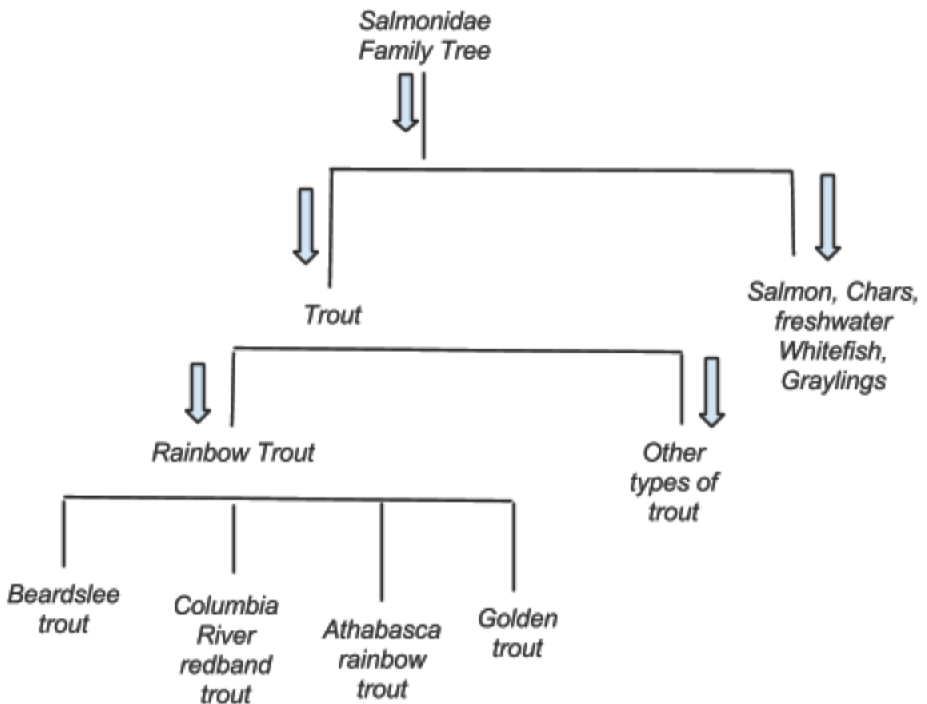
Salmonidae Family Tree

Trout

Salmon, Chars, freshwater Whitefish, Graylings

Rainbow Trout

Other types of trout

Beardslee trout

Columbia River redband trout

Athabasca rainbow trout

Golden trout